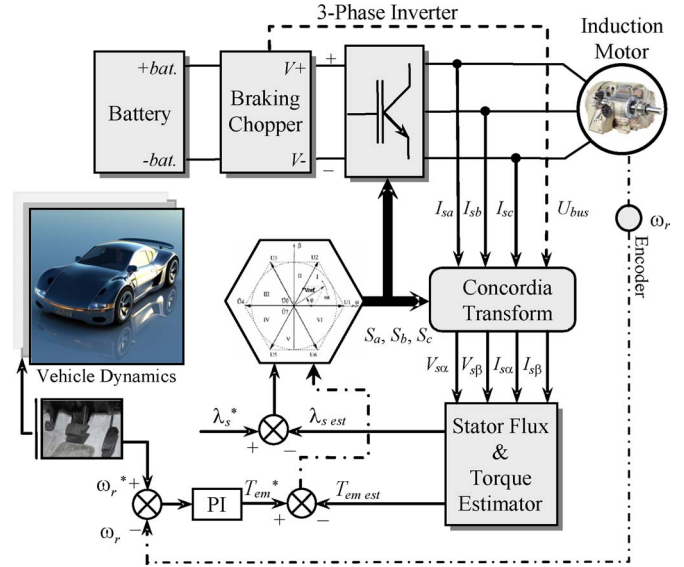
3-Phase Inverter

Induction Motor

Battery

+bat.

-bat.

Braking Chopper

V+

V-

+

−

$I_{sa}$ $I_{sb}$ $I_{sc}$ $U_{bus}$

$\omega_r$

Encoder

Concordia Transform

$S_a, S_b, S_c$

Vehicle Dynamics

$V_{s\alpha}$ $V_{s\beta}$ $I_{s\alpha}$ $I_{s\beta}$

$\lambda_s^*$

$\lambda_{s\ est}$

+

−

Stator Flux & Torque Estimator

$\omega_r^*$ +

$\omega_r$

PI

$T_{em}^*$

$T_{em\ est}$

+

−